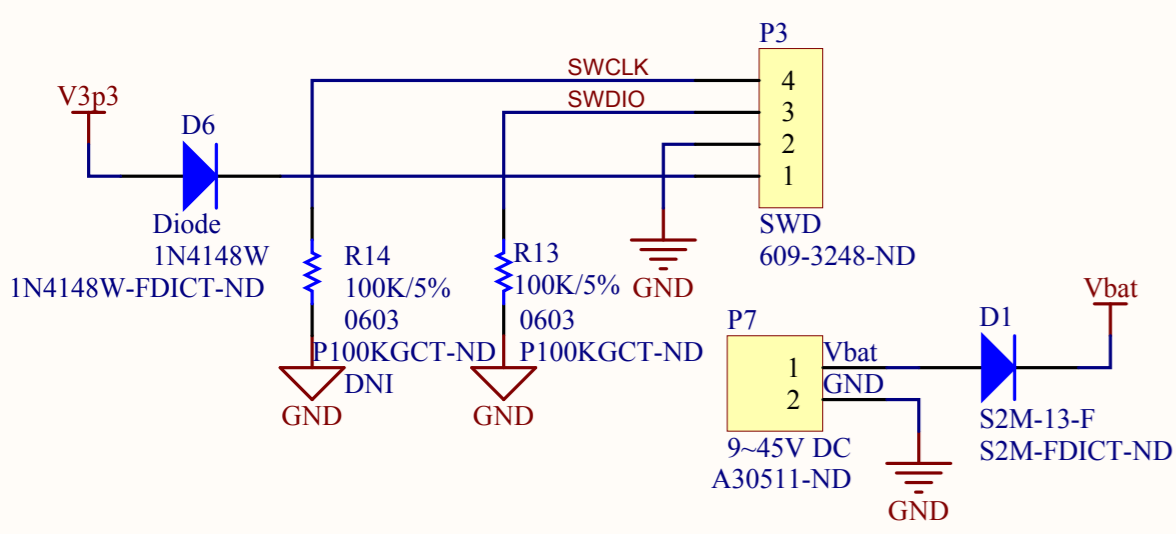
P3

SWCLK

SWDIO

4
3
2
1

V3p3

D6

Diode
1N4148W
1N4148W-FDICT-ND

R14
100K/5%
0603
P100KGCT-ND
DNI

R13
100K/5%
0603
P100KGCT-ND

GND

GND

GND

SWD
609-3248-ND

P7

1
2

Vbat
GND

9~45V DC
A30511-ND

GND

D1

S2M-13-F
S2M-FDICT-ND

Vbat